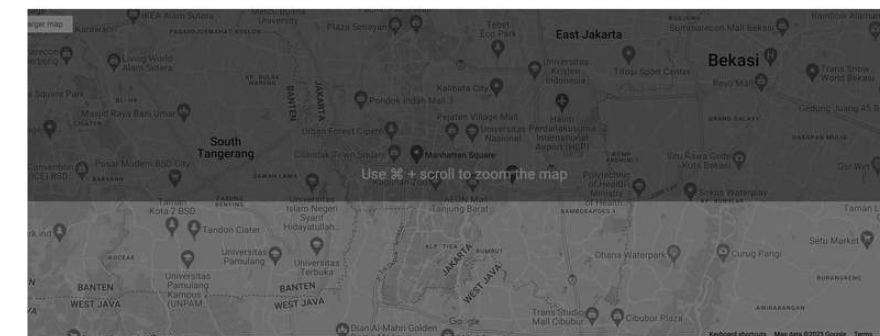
arger map

IKEA Alam Sutera
Karawaci
Living World Alam Sutera
Square Park
Maxxbox Lippo Village
Mall Living
Masjid Raya Bani Umar
South Tangerang
Pasar Modern BSD City
Universitas Islam Negeri Syarif Hidayatullah
Tandon Ciater
Universitas Pamulang
Universitas Terbuka
Universitas Pamulang Kampus (UNPAM
BANTEN
WEST JAVA
BANTEN
WEST JAVA
Plaza Senayan
East Jakarta
Bekasi
Summarecon Mall Bekasi
Trans Snow World Bekasi
Revo Mall
Gedung Juang 45 Bekasi
Titian Sport Center
Universitas Kristen Indonesia
Kalibata City
Pondok Indah Mall 3
Pejaten Village Mall
Universitas Pertahanan
Halim Perdanakusuma International Airport (HLP)
Urban Forest Cipete
Manhattan Square
Polytechnic of Health Ministry of Health
Situ Rawa Gede Kota Bekasi
Sirkus Waterplay
Taman Lu
Setu Market
Ohana Waterpark
Curug Parigi
Trans Studio Mall Cibubur
Cibubur Plaza
Dian Al-Mahri Golden
JAKARTA
Use ⌘ + scroll to zoom the map
Google
Keyboard shortcuts   Map data ©2023 Google   Terms